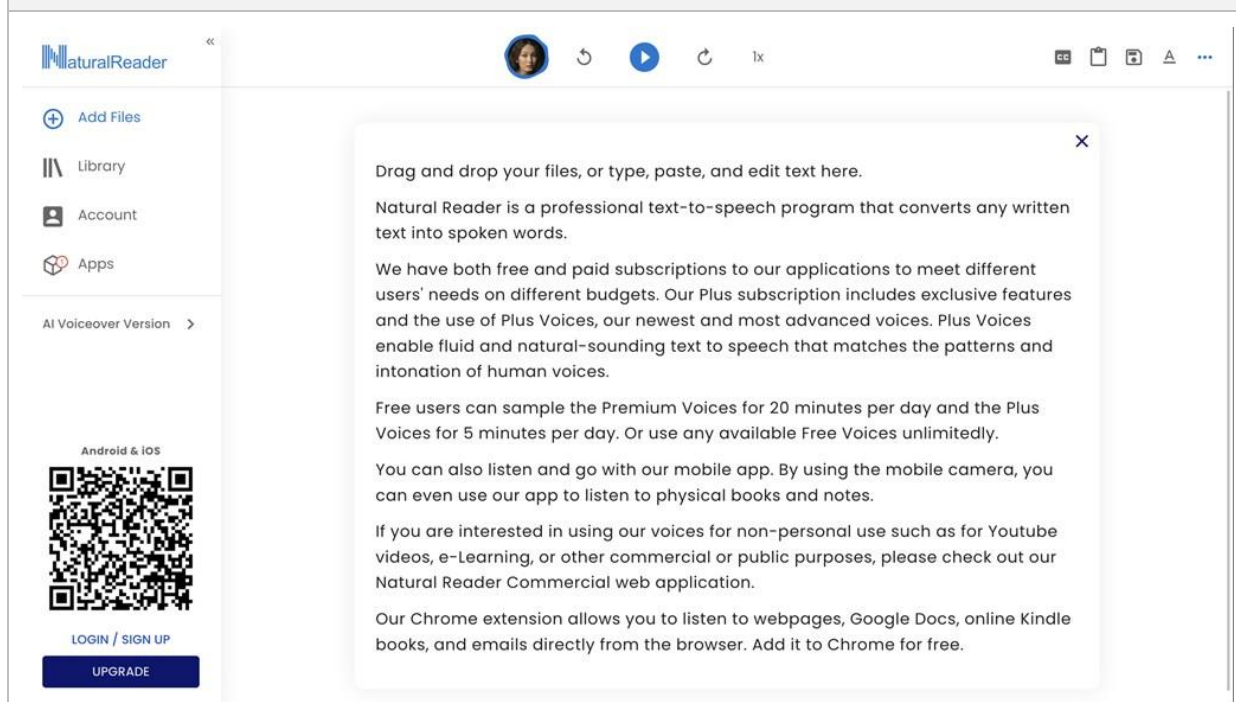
NaturalReader

«

Add Files

Library

Account

Apps

AI Voiceover Version >

Android & iOS

LOGIN / SIGN UP

UPGRADE

1x

CC

A

...

×

Drag and drop your files, or type, paste, and edit text here.

Natural Reader is a professional text-to-speech program that converts any written text into spoken words.

We have both free and paid subscriptions to our applications to meet different users' needs on different budgets. Our Plus subscription includes exclusive features and the use of Plus Voices, our newest and most advanced voices. Plus Voices enable fluid and natural-sounding text to speech that matches the patterns and intonation of human voices.

Free users can sample the Premium Voices for 20 minutes per day and the Plus Voices for 5 minutes per day. Or use any available Free Voices unlimitedly.

You can also listen and go with our mobile app. By using the mobile camera, you can even use our app to listen to physical books and notes.

If you are interested in using our voices for non-personal use such as for Youtube videos, e-Learning, or other commercial or public purposes, please check out our Natural Reader Commercial web application.

Our Chrome extension allows you to listen to webpages, Google Docs, online Kindle books, and emails directly from the browser. Add it to Chrome for free.